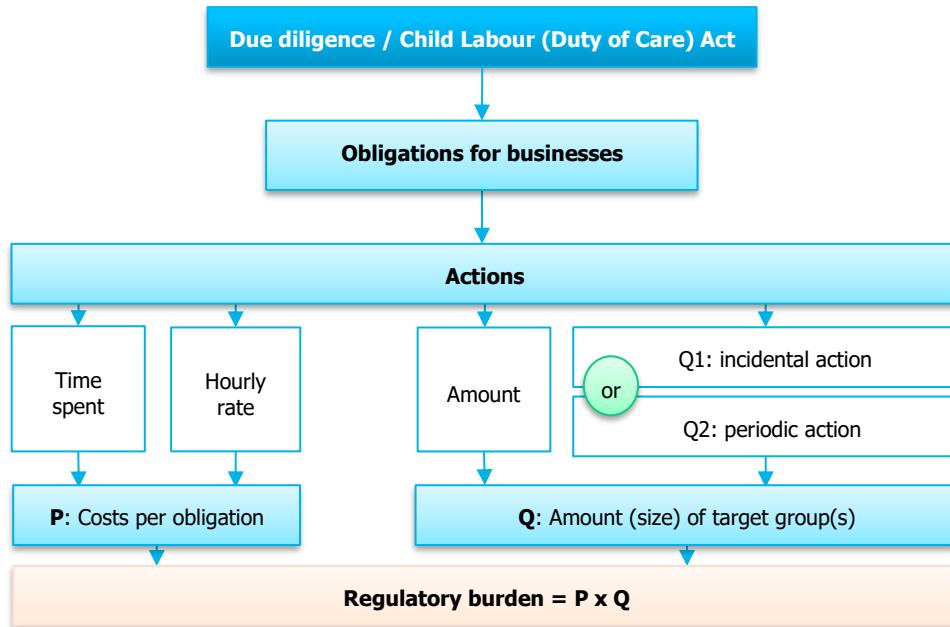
Due diligence / Child Labour (Duty of Care) Act

Obligations for businesses

Actions

Time spent

Hourly rate

Amount

Q1: incidental action

or

Q2: periodic action

P: Costs per obligation

Q: Amount (size) of target group(s)

Regulatory burden = P x Q